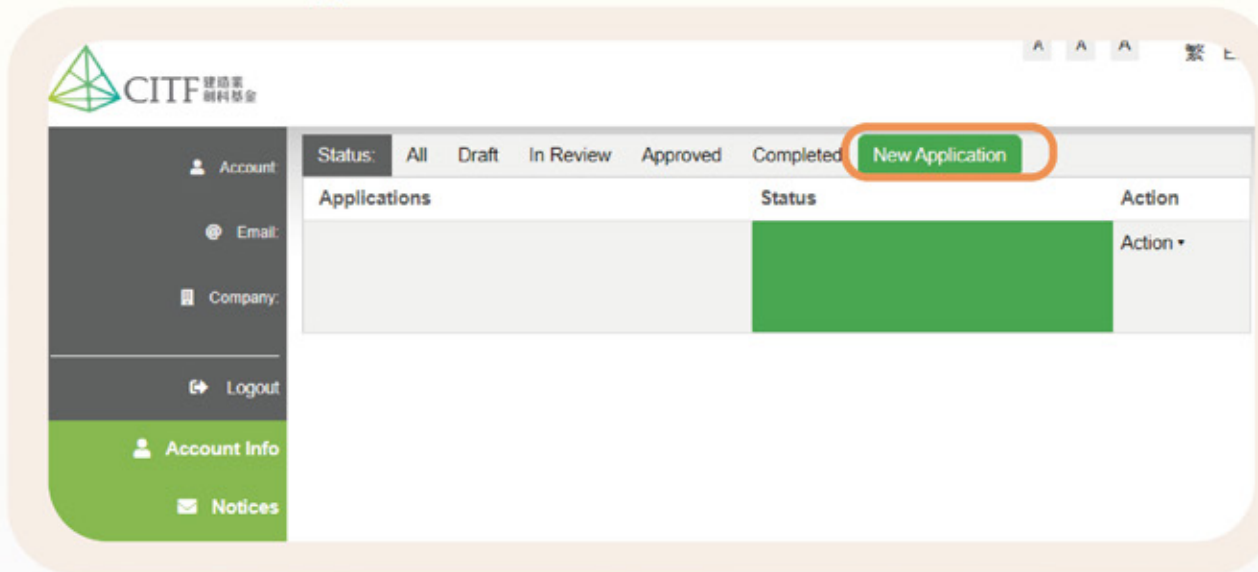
CITF 建造業創科基金

A A A 繁 E

Account:

Email:

Company:

Logout

Account Info

Notices

Status: All Draft In Review Approved Completed New Application

| Applications | Status | Action |
|---|---|---|
| | | Action ▾ |